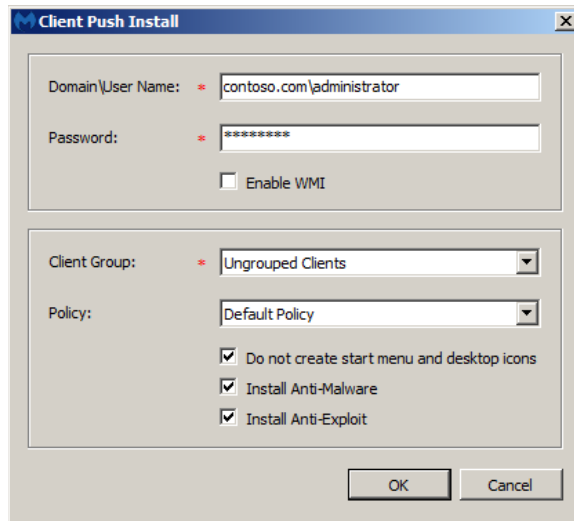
Client Push Install

Domain\User Name: * contoso.com\administrator

Password: * *********

Enable WMI

Client Group: * Ungrouped Clients

Policy: Default Policy

Do not create start menu and desktop icons

Install Anti-Malware

Install Anti-Exploit

OK Cancel